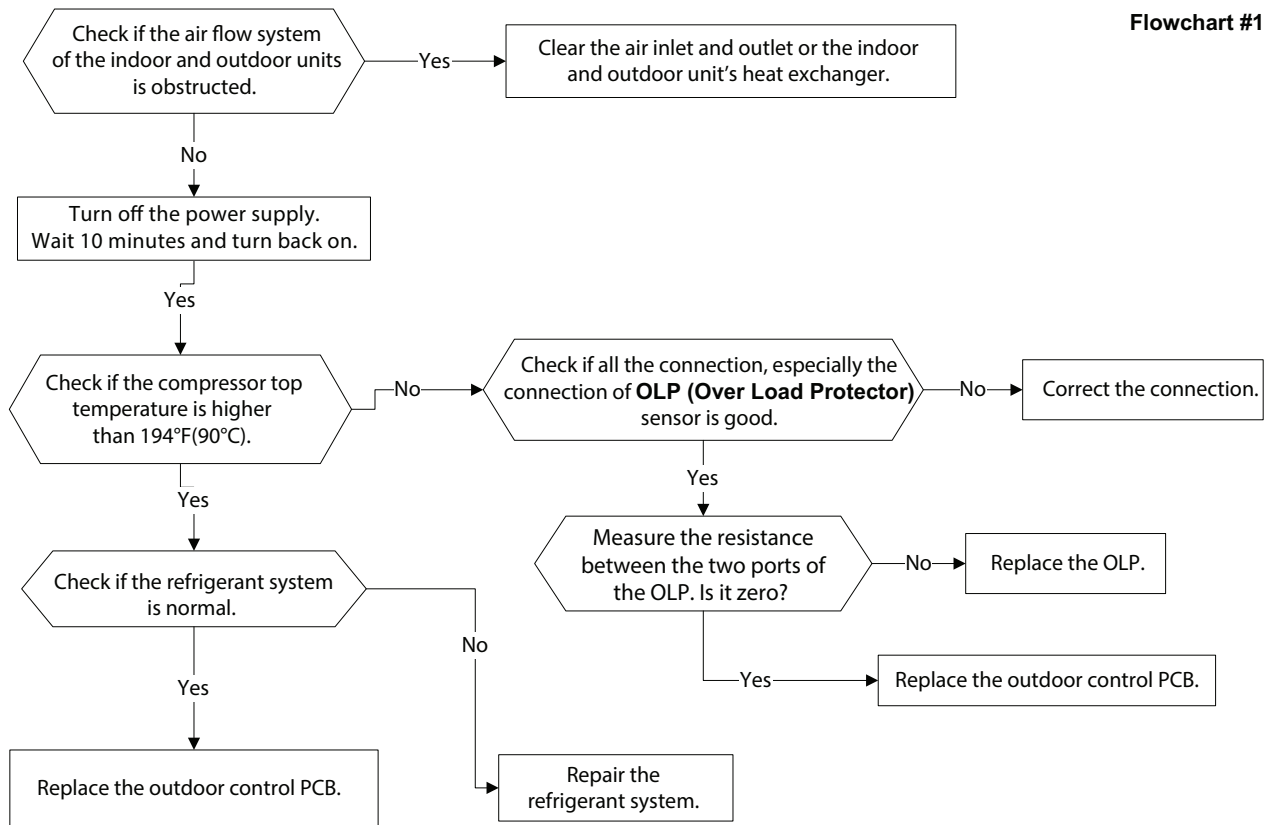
Flowchart #1

Check if the air flow system of the indoor and outdoor units is obstructed.

Yes

Clear the air inlet and outlet or the indoor and outdoor unit's heat exchanger.

No

Turn off the power supply. Wait 10 minutes and turn back on.

Yes

Check if the compressor top temperature is higher than 194°F(90°C).

No

Check if all the connection, especially the connection of **OLP (Over Load Protector)** sensor is good.

No

Correct the connection.

Yes

Measure the resistance between the two ports of the OLP. Is it zero?

No

Replace the OLP.

Yes

Replace the outdoor control PCB.

Yes

Check if the refrigerant system is normal.

No

Yes

Replace the outdoor control PCB.

Repair the refrigerant system.